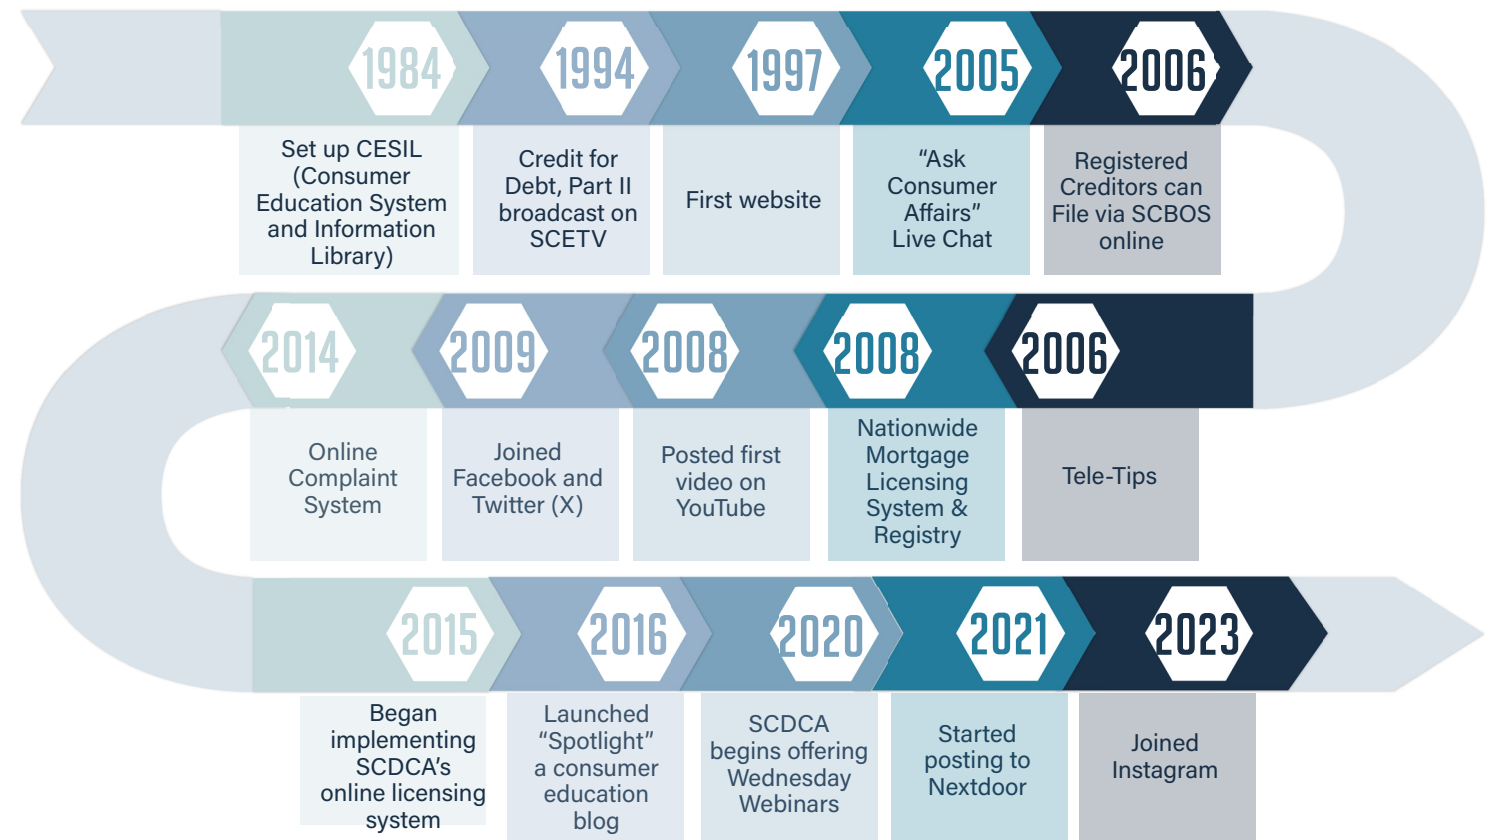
1984
Set up CESIL (Consumer Education System and Information Library)

1994
Credit for Debt, Part II broadcast on SCETV

1997
First website

2005
"Ask Consumer Affairs" Live Chat

2006
Registered Creditors can File via SCBOS online

2014
Online Complaint System

2009
Joined Facebook and Twitter (X)

2008
Posted first video on YouTube

2008
Nationwide Mortgage Licensing System & Registry

2006
Tele-Tips

2015
Began implementing SCDCA's online licensing system

2016
Launched "Spotlight" a consumer education blog

2020
SCDCA begins offering Wednesday Webinars

2021
Started posting to Nextdoor

2023
Joined Instagram